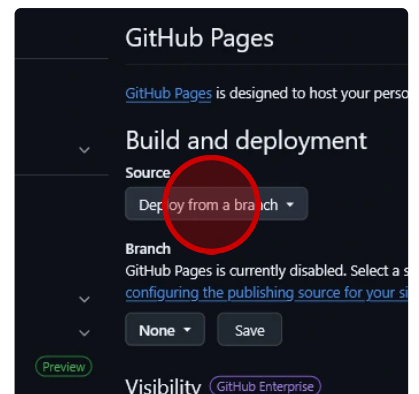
GitHub Pages

GitHub Pages is designed to host your perso

Build and deployment

Source

Deploy from a branch

Branch

GitHub Pages is currently disabled. Select a s configuring the publishing source for your si

None

Save

Preview

Visibility GitHub Enterprise